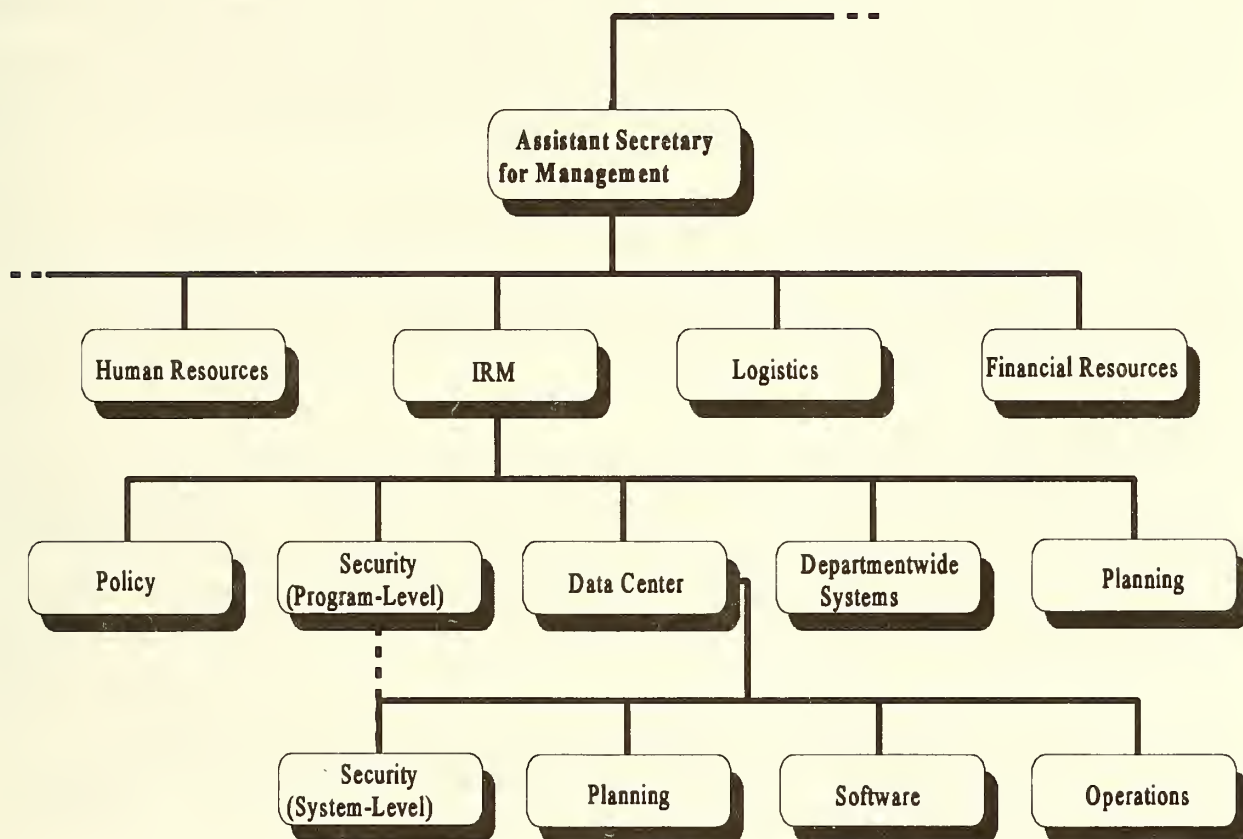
Assistant Secretary for Management

Human Resources

IRM

Logistics

Financial Resources

Policy

Security (Program-Level)

Data Center

Departmentwide Systems

Planning

Security (System-Level)

Planning

Software

Operations